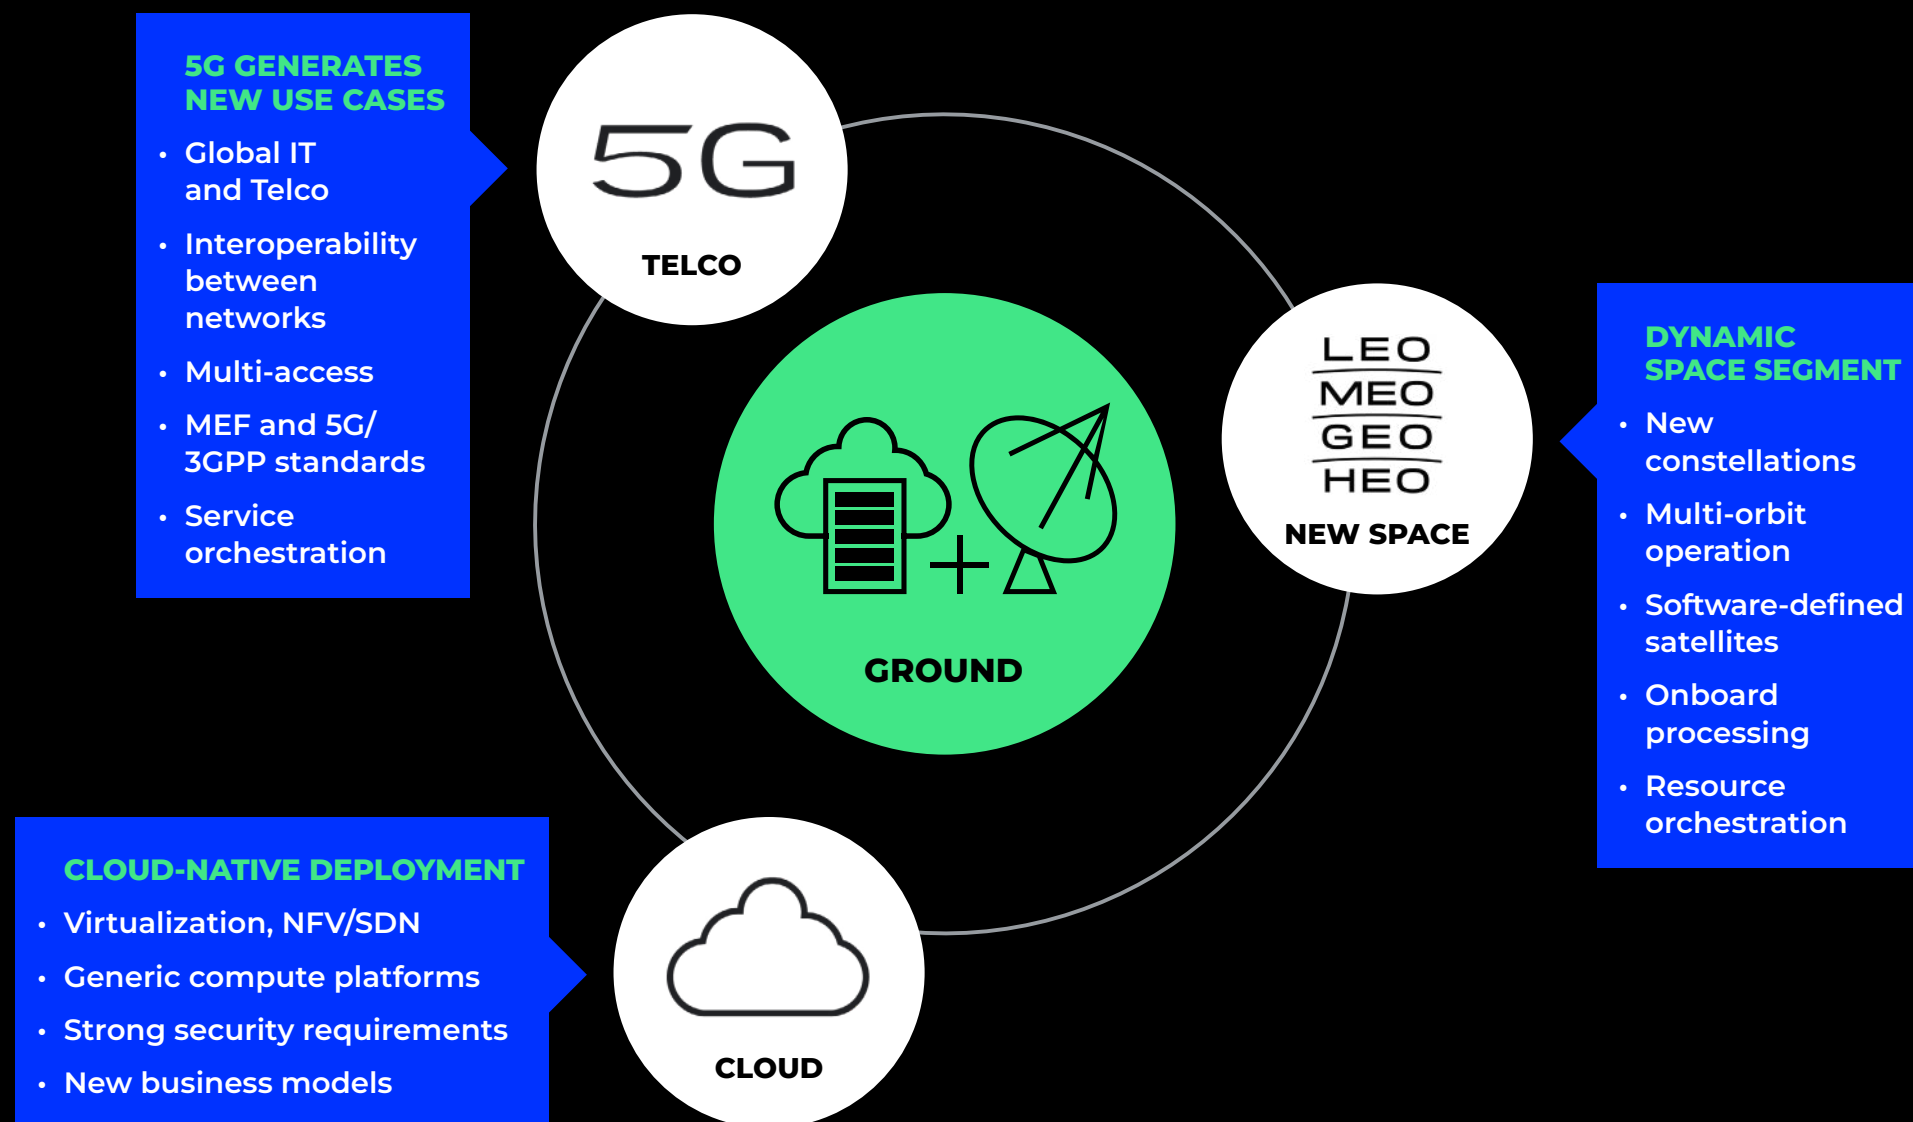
5G GENERATES NEW USE CASES

- Global IT and Telco
- Interoperability between networks
- Multi-access
- MEF and 5G/ 3GPP standards
- Service orchestration

5G

TELCO

GROUND

LEO
MEO
GEO
HEO

NEW SPACE

DYNAMIC SPACE SEGMENT

- New constellations
- Multi-orbit operation
- Software-defined satellites
- Onboard processing
- Resource orchestration

CLOUD-NATIVE DEPLOYMENT

- Virtualization, NFV/SDN
- Generic compute platforms
- Strong security requirements
- New business models

CLOUD